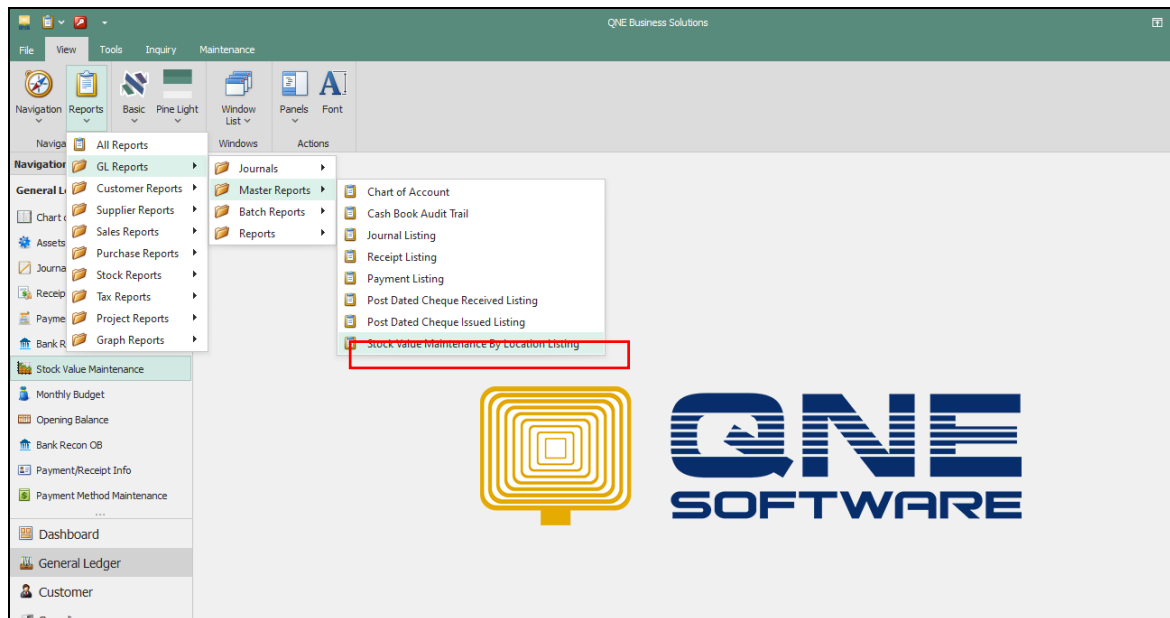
QNE Business Solutions

File View Tools Inquiry Maintenance

Navigation Reports Basic Pine Light Window List Panels Font

Naviga Windows Actions

All Reports
GL Reports
Customer Reports
Supplier Reports
Sales Reports
Purchase Reports
Stock Reports
Tax Reports
Project Reports
Graph Reports

Journals
Master Reports
Batch Reports
Reports

Chart of Account
Cash Book Audit Trail
Journal Listing
Receipt Listing
Payment Listing
Post Dated Cheque Received Listing
Post Dated Cheque Issued Listing
Stock Value Maintenance By Location Listing

Navigation
General L
Chart c
Assets
Journa
Receip
Payme
Bank R
Stock Value Maintenance
Monthly Budget
Opening Balance
Bank Recon OB
Payment/Receipt Info
Payment Method Maintenance

Dashboard
General Ledger
Customer

QNE
SOFTWARE